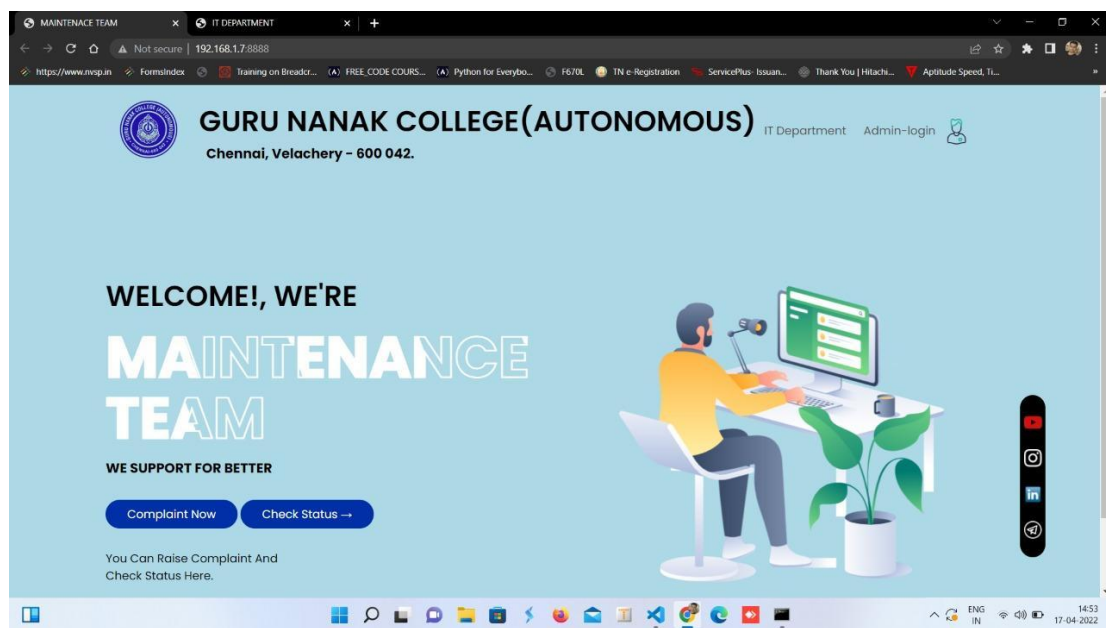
MAINTENACE TEAM × IT DEPARTMENT × +

Not secure | 192.168.1.7:8888

https://www.nvsp.in FormsIndex Training on Breadcr... FREE_CODE COURS... Python for Everybo... F670L TN e-Registration ServicePlus- Issuan... Thank You | Hitachi... Aptitude Speed, Ti...

GURU NANAK COLLEGE(AUTONOMOUS) Chennai, Velachery - 600 042.

IT Department Admin-login

WELCOME!, WE'RE

MAINTENANCE TEAM

WE SUPPORT FOR BETTER

Complaint Now Check Status →

You Can Raise Complaint And Check Status Here.

ENG IN 14:53 17-04-2022